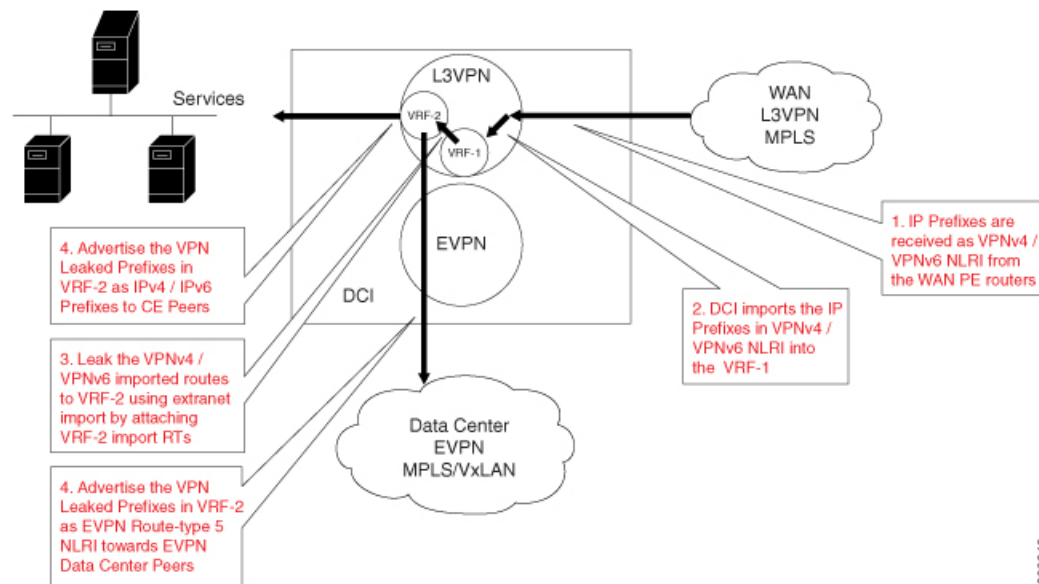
Services

L3VPN

VRF-2

VRF-1

WAN L3VPN MPLS

EVPN

DCI

1. IP Prefixes are received as VPNv4 / VPNv6 NLRI from the WAN PE routers

2. DCI imports the IP Prefixes in VPNv4 / VPNv6 NLRI into the VRF-1

3. Leak the VPNv4 / VPNv6 imported routes to VRF-2 using extranet import by attaching VRF-2 import RTs

4. Advertise the VPN Leaked Prefixes in VRF-2 as IPv4 / IPv6 Prefixes to CE Peers

4. Advertise the VPN Leaked Prefixes in VRF-2 as EVPN Route-type 5 NLRI towards EVPN Data Center Peers

Data Center EVPN MPLS/VxLAN